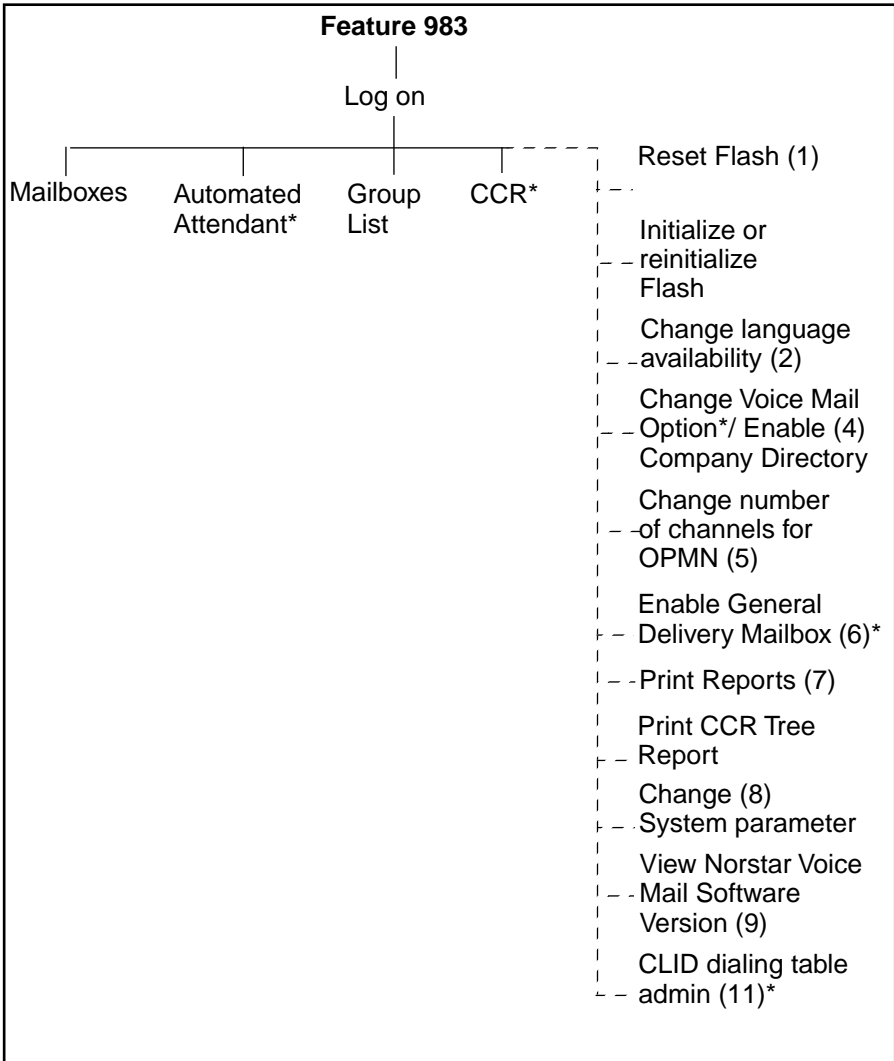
Feature 983

Log on

Mailboxes

Automated Attendant*

Group List

CCR*

Reset Flash (1)

Initialize or reinitialize Flash

Change language availability (2)

Change Voice Mail Option*/ Enable (4) Company Directory

Change number of channels for OPMN (5)

Enable General Delivery Mailbox (6)*

Print Reports (7)

Print CCR Tree Report

Change (8) System parameter

View Norstar Voice Mail Software Version (9)

CLID dialing table admin (11)*